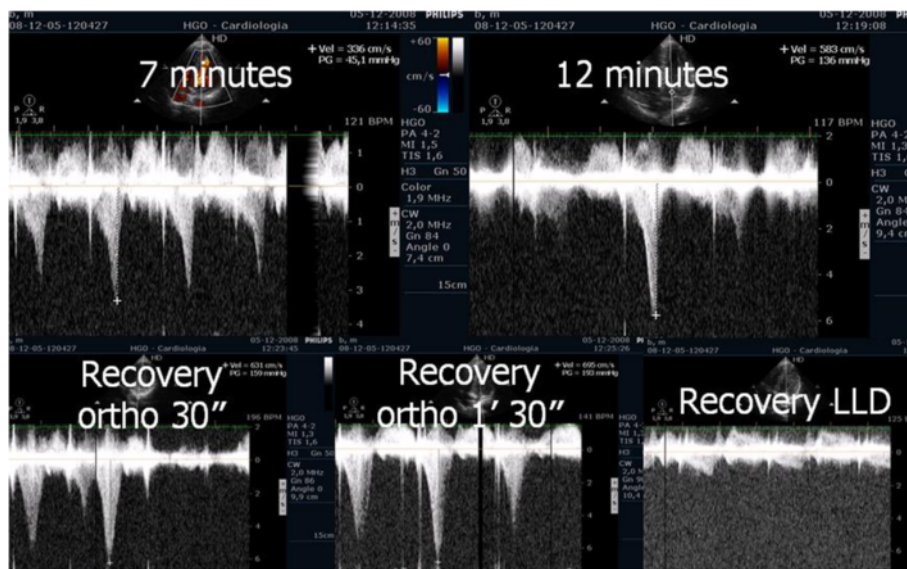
b, m
08-12-05-120427
HGO - Cardiologia
05-12-2008 PHILIPS
12:14:35
HD
+ Vel = 336 cm/s
PG = 45,1 mmHg
7 minutes
+60
cm/s
-60
P R
1,9 3,8
121 BPM
1
0
-1
-2
-3
HGO
PA 4-2
MI 1,5
TIS 1,6
H3 Gn 50
Color
1,9 MHz
CW
2,0 MHz
Gn 84
Angle 0
7,4 cm
15cm

b, m
08-12-05-120427
HGO - Cardiologia
05-12-2008
12:19:08
HD
+ Vel = 583 cm/s
PG = 136 mmHg
12 minutes
117 BPM
2
0
-2
-4
-6
HGO
PA 4-2
MI 1,3
TIS 1,
H3
CW
2,0 M
Gn 84
Angle
9,4 c

08-12-05-120427 HGO - Cardiologia 05-12-2008 12:23:45 PHILIPS
+ Vel = 631 cm/s
PG = 159 mmHg
Recovery
ortho 30"
196 BPM
HGO
PA 4-2
MI 1,3
TIS 1,6
H3 Gn 50
CW
2,0 MHz
Gn 86
Angle 0
9,9 cm
15cm

b, m
08-12-05-120427
05-12-2008
12:25:26
+ Vel = 695 cm/s
PG = 193 mmHg
Recovery
ortho 1' 30"
141 BPM
HGO
PA 4-2
MI 1,3
TIS 1,6
H3
CW
2,0 MHz
Gn 9
Angle
10,4

b, m
08-12-05-120427
HGO - Cardiologia
Recovery LLD
125